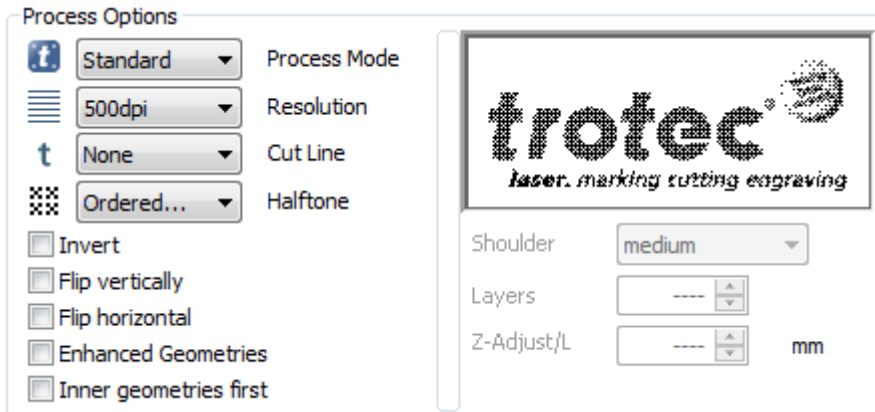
Process Options

Standard ▾ Process Mode
500dpi ▾ Resolution
t None ▾ Cut Line
Ordered... ▾ Halftone

Invert
Flip vertically
Flip horizontal
Enhanced Geometries
Inner geometries first

trotec
laser. marking cutting engraving

Shoulder medium
Layers ----
Z-Adjust/L ---- mm